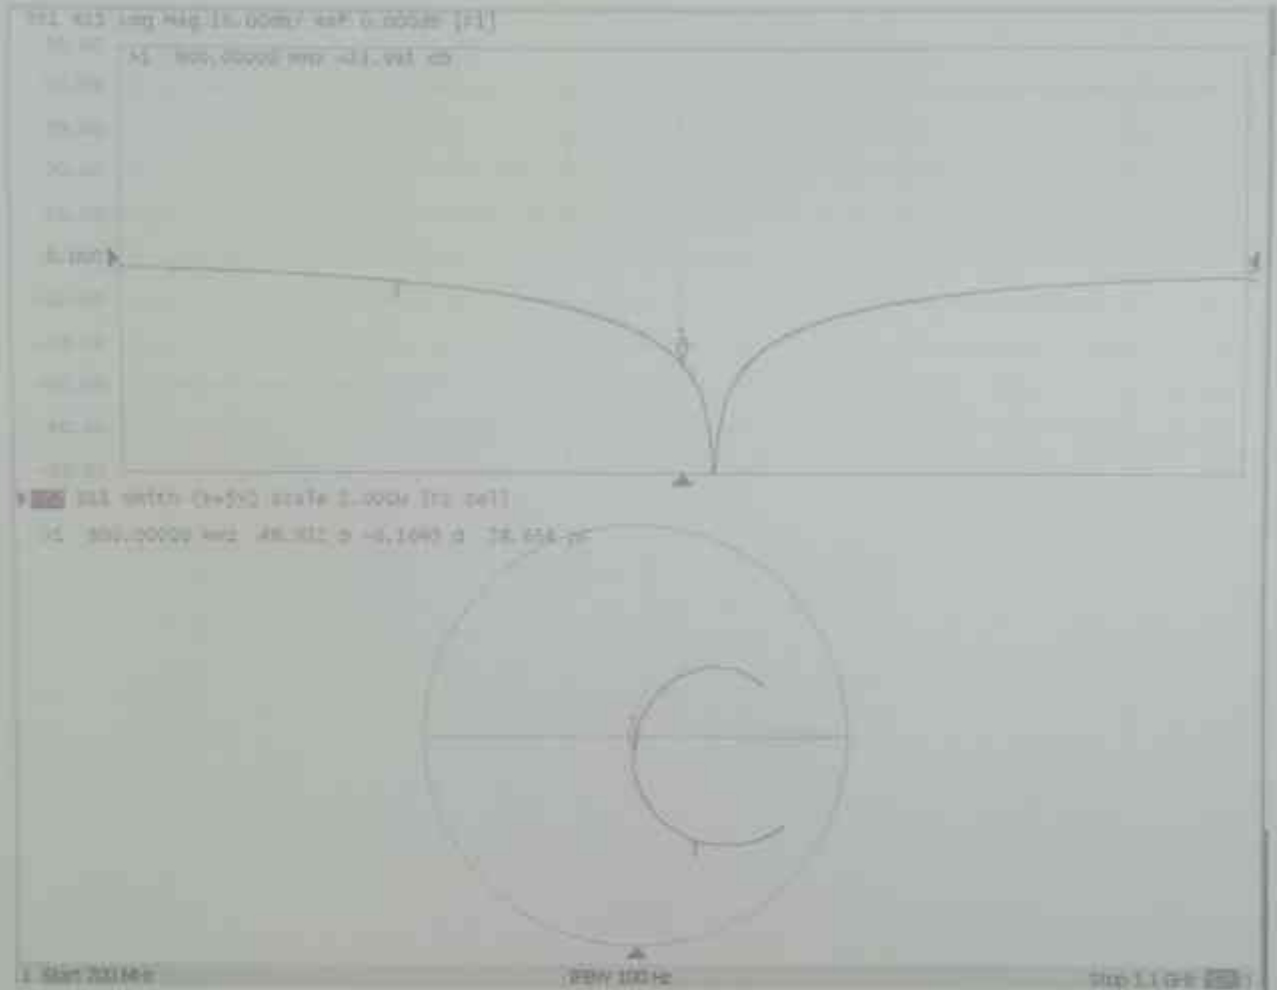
Tr1 S11 Log Mag 10.00dB/ Ref 0.000dB [F1]
>1 900.00000 MHz -11.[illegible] dB
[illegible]
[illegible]
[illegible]
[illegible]
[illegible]
0.000
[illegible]
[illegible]
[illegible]
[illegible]
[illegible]
1
Tr2 S11 Smith (R+jX) Scale 1.000U [F1 Del]
>1 900.00000 MHz 48.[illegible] Ω -6.1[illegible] Ω 28.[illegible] pF
1
1 Start 200 MHz
IFBW 100 Hz
Stop 1.1 GHz